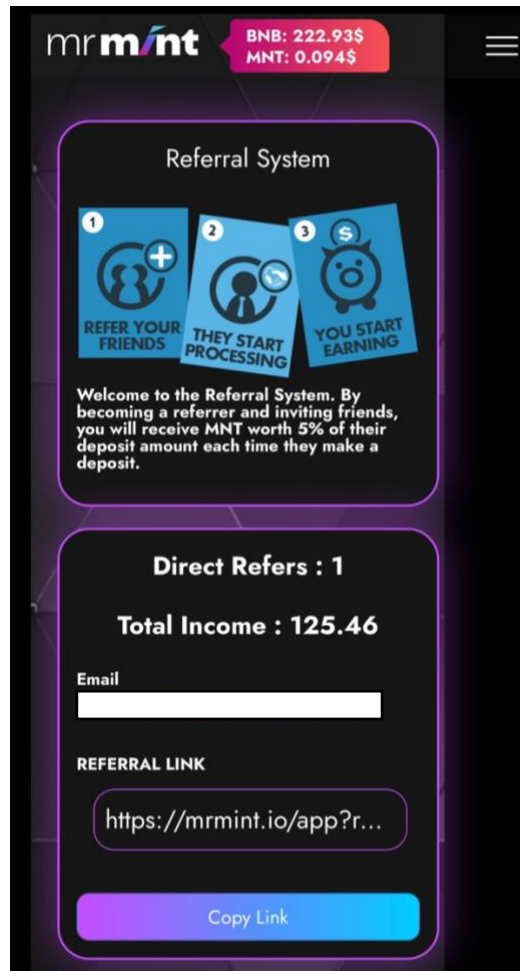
mrmint

BNB: 222.93$
MNT: 0.094$

Referral System

1 REFER YOUR FRIENDS

2 THEY START PROCESSING

3 YOU START EARNING

Welcome to the Referral System. By becoming a referrer and inviting friends, you will receive MNT worth 5% of their deposit amount each time they make a deposit.

Direct Refers : 1

Total Income : 125.46

Email

REFERRAL LINK

https://mrmint.io/app?r...

Copy Link